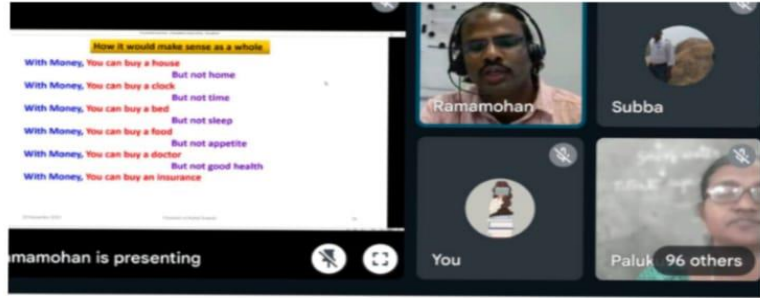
How it would make sense as a whole

With Money, You can buy a house
But not home
With Money, You can buy a clock
But not time
With Money, You can buy a bed
But not sleep
With Money, You can buy a food
But not appetite
With Money, You can buy a doctor
But not good health
With Money, You can buy an insurance

Ramamohan

Subba

You

Paluk

96 others

amamohan is presenting